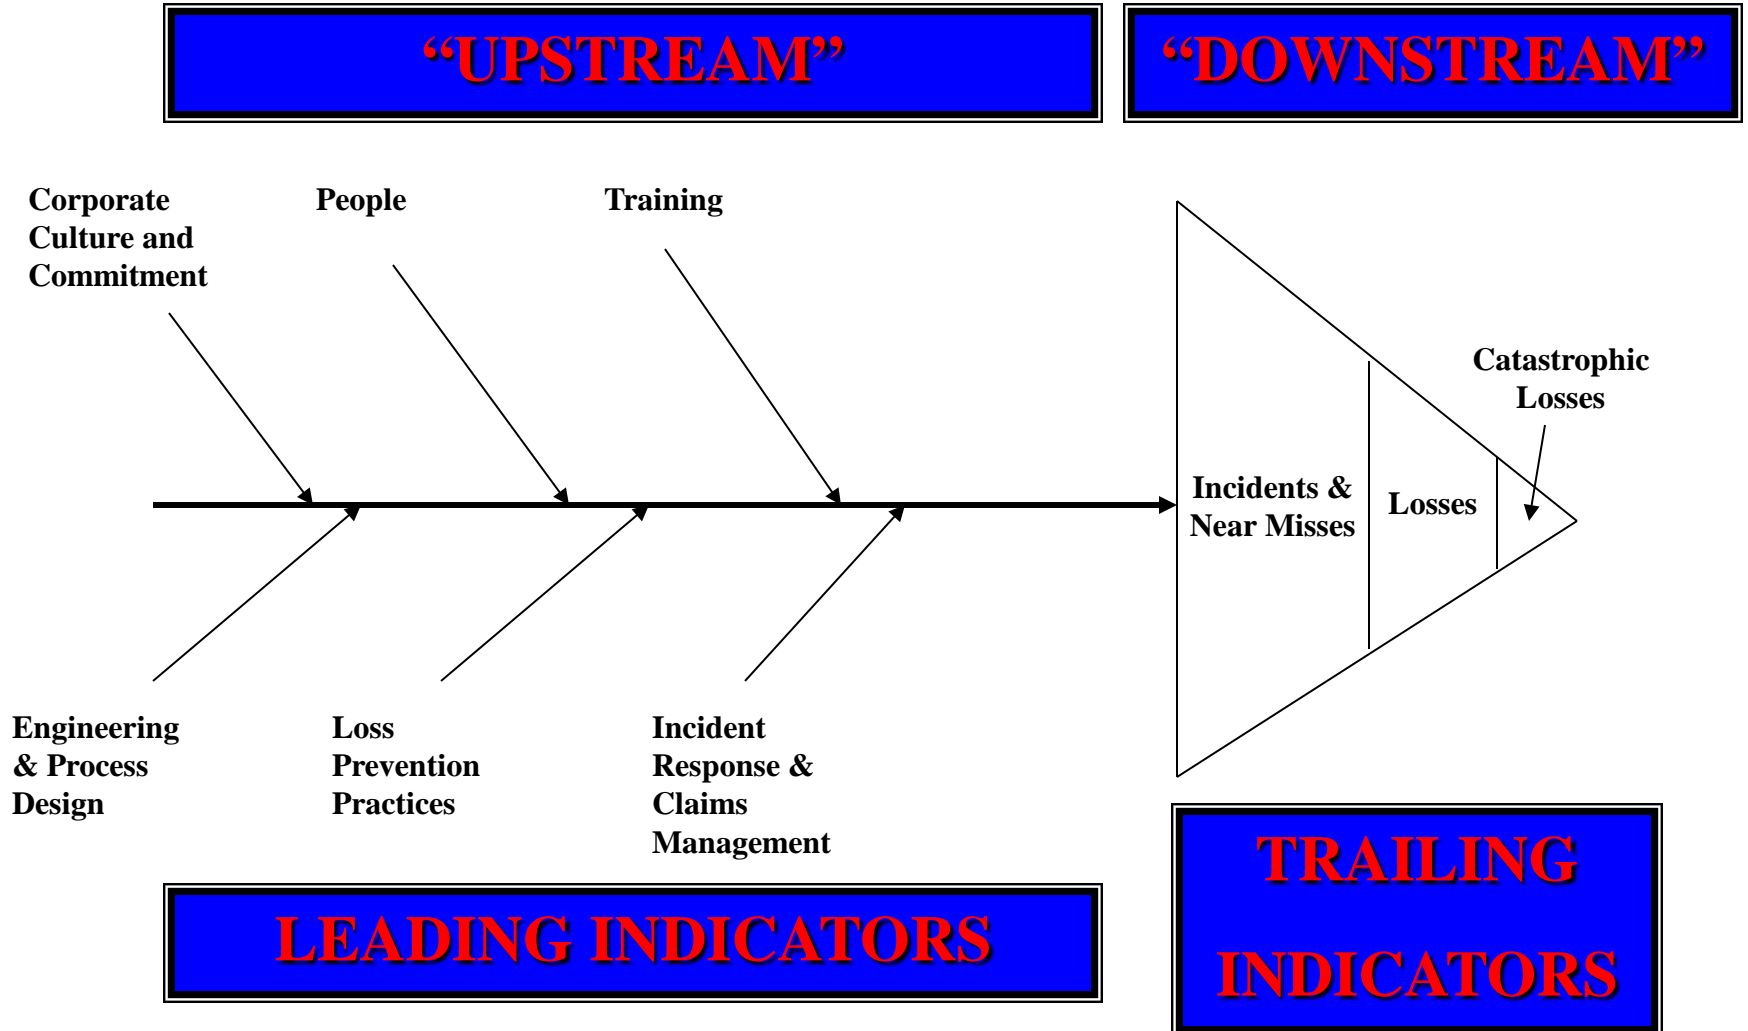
“UPSTREAM”

“DOWNSTREAM”

Corporate Culture and Commitment

People

Training

Catastrophic Losses

Incidents & Near Misses

Losses

Engineering & Process Design

Loss Prevention Practices

Incident Response & Claims Management

LEADING INDICATORS

TRAILING INDICATORS